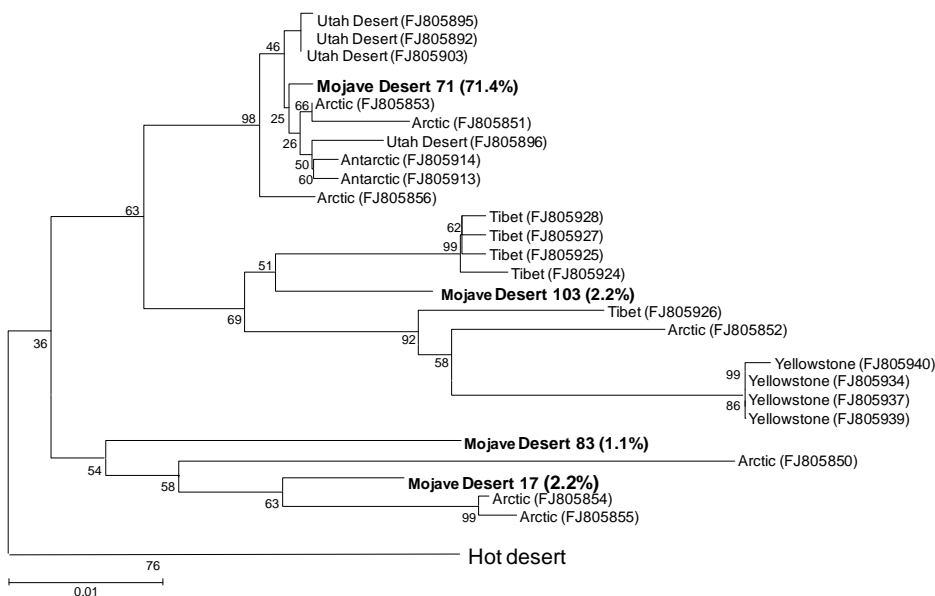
46
Utah Desert (FJ805895)
Utah Desert (FJ805892)
Utah Desert (FJ805903)
Mojave Desert 71 (71.4%)
66
Arctic (FJ805853)
25
Arctic (FJ805851)
98
26
Utah Desert (FJ805896)
50
Antarctic (FJ805914)
60
Antarctic (FJ805913)
Arctic (FJ805856)
63
62
Tibet (FJ805928)
Tibet (FJ805927)
99
Tibet (FJ805925)
51
Tibet (FJ805924)
Mojave Desert 103 (2.2%)
69
Tibet (FJ805926)
92
Arctic (FJ805852)
36
58
99
Yellowstone (FJ805940)
Yellowstone (FJ805934)
86
Yellowstone (FJ805937)
Yellowstone (FJ805939)
Mojave Desert 83 (1.1%)
54
Arctic (FJ805850)
58
Mojave Desert 17 (2.2%)
63
Arctic (FJ805854)
99
Arctic (FJ805855)
76
Hot desert
0.01